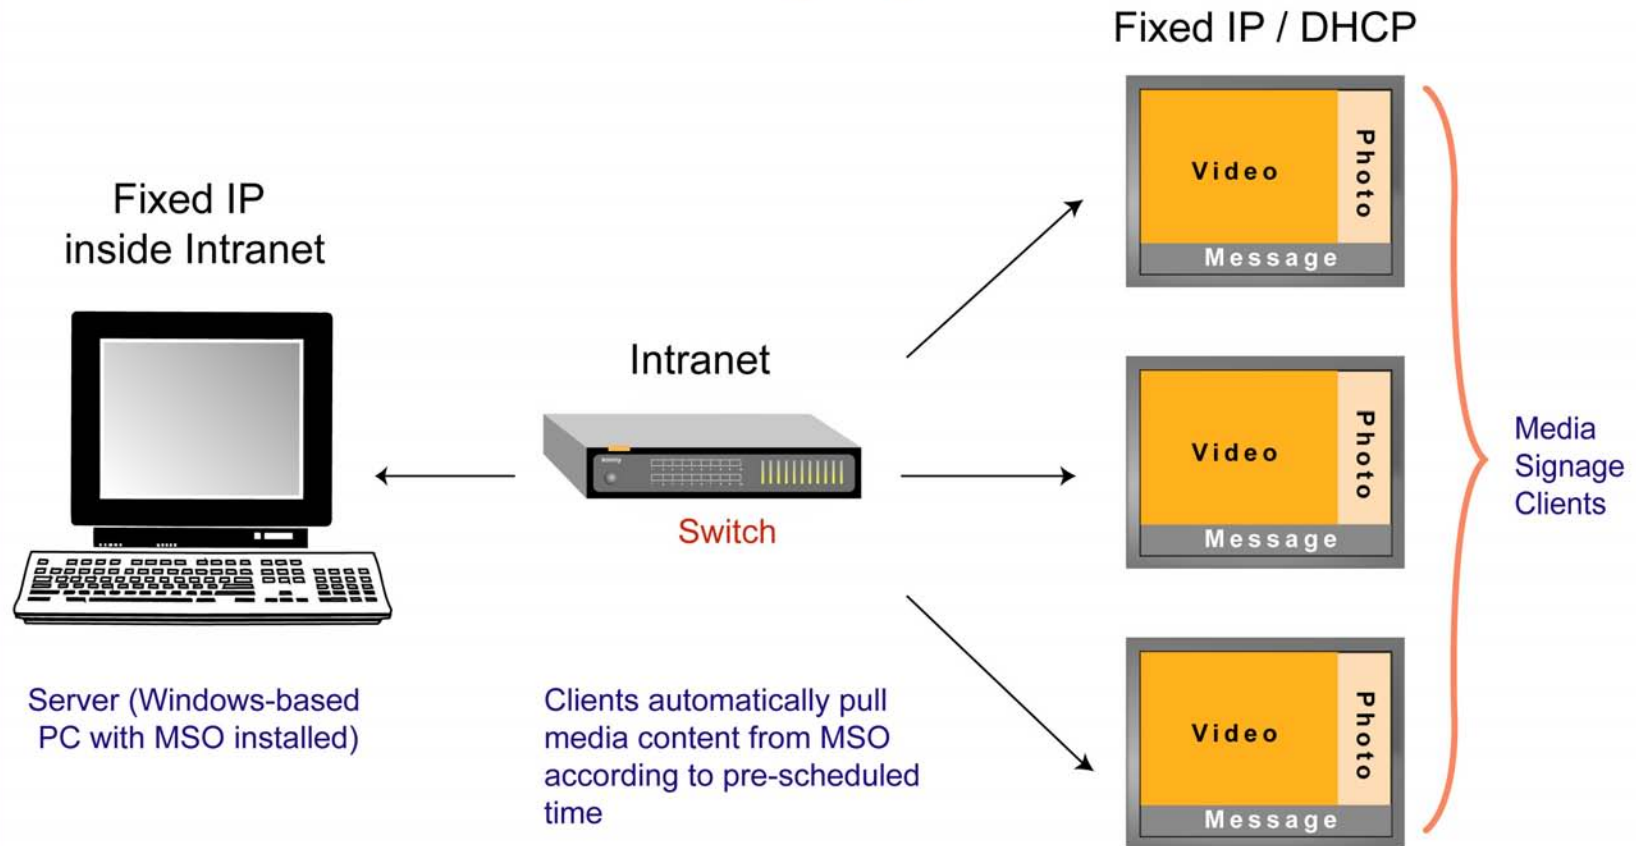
Fixed IP / DHCP

Fixed IP
inside Intranet

Video
Photo
Message

Intranet

Video
Photo
Message

Media
Signage
Clients

Switch

Video
Photo
Message

Server (Windows-based PC with MSO installed)

Clients automatically pull media content from MSO according to pre-scheduled time